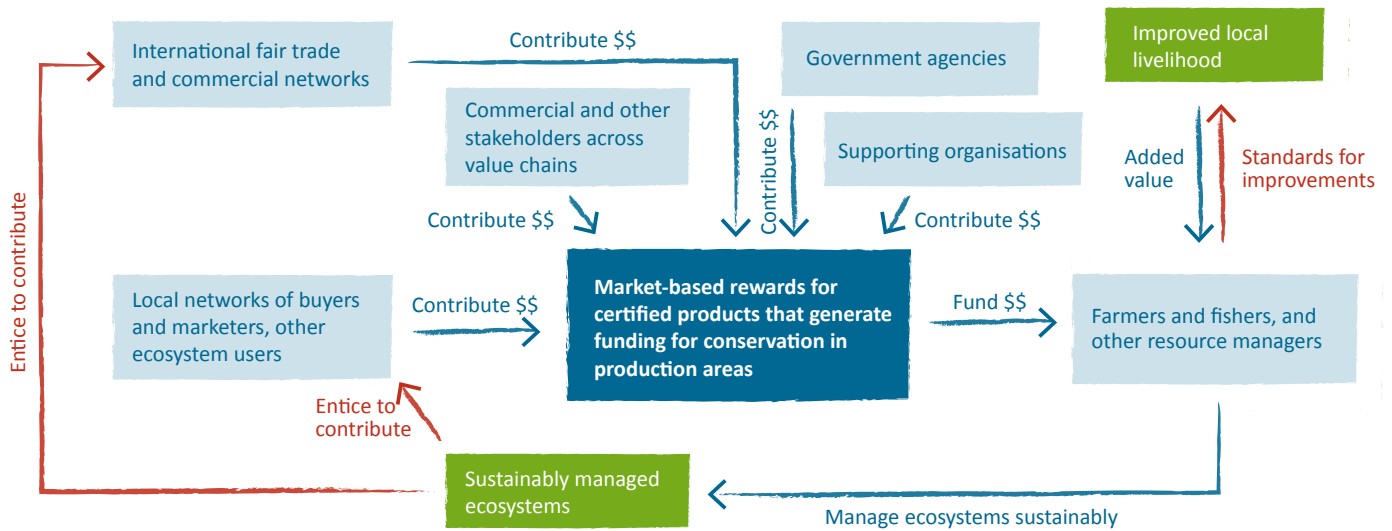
International fair trade and commercial networks

Contribute $$

Government agencies

Improved local livelihood

Commercial and other stakeholders across value chains

Contribute $$

Supporting organisations

Added value

Standards for improvements

Entice to contribute

Contribute $$

Contribute $$

Local networks of buyers and marketers, other ecosystem users

Contribute $$

Market-based rewards for certified products that generate funding for conservation in production areas

Fund $$

Farmers and fishers, and other resource managers

Entice to contribute

Sustainably managed ecosystems

Manage ecosystems sustainably